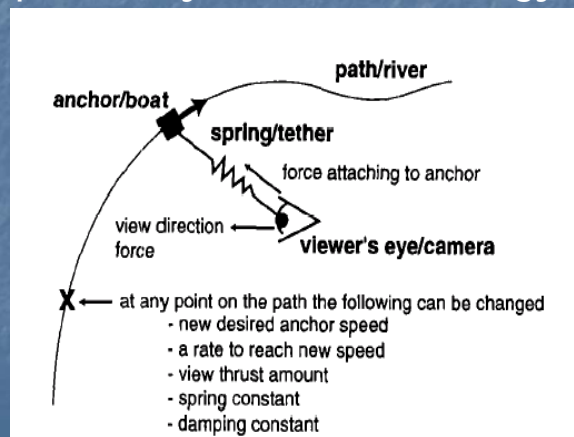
path/river

anchor/boat

spring/tether

force attaching to anchor

view direction force

viewer's eye/camera

X ← at any point on the path the following can be changed
- new desired anchor speed
- a rate to reach new speed
- view thrust amount
- spring constant
- damping constant